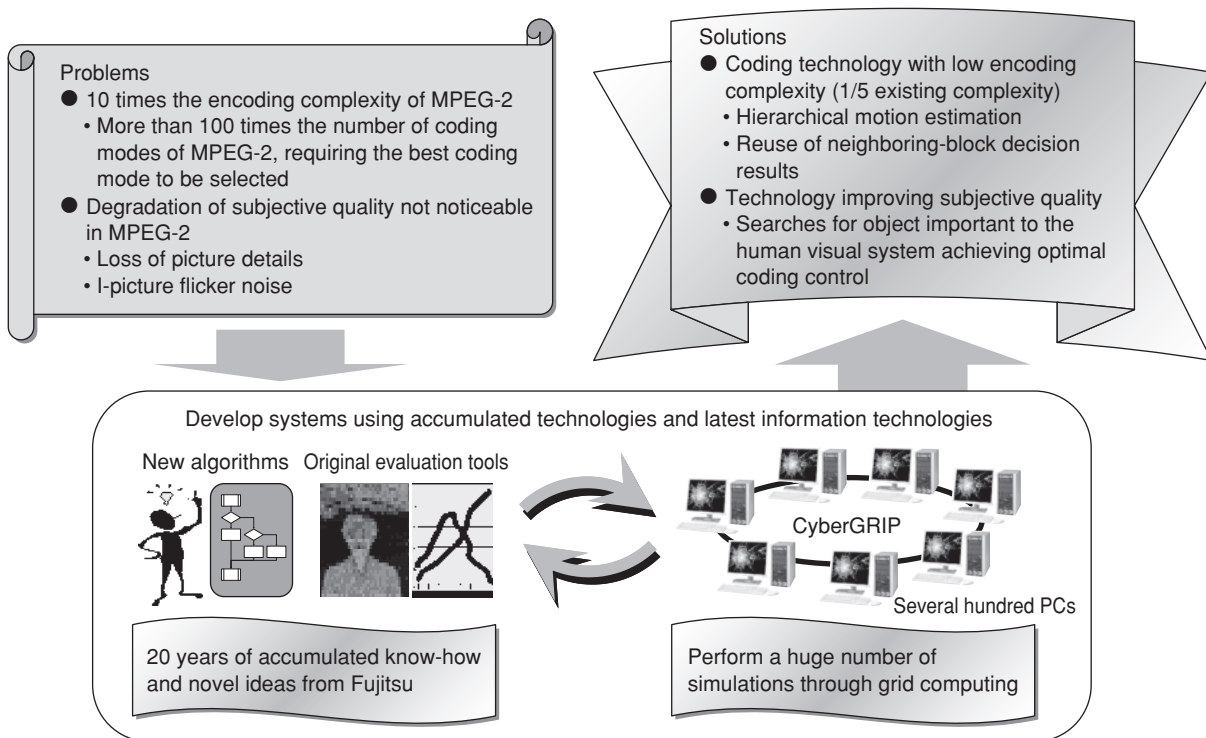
Problems
● 10 times the encoding complexity of MPEG-2
• More than 100 times the number of coding modes of MPEG-2, requiring the best coding mode to be selected
● Degradation of subjective quality not noticeable in MPEG-2
• Loss of picture details
• I-picture flicker noise

Solutions
● Coding technology with low encoding complexity (1/5 existing complexity)
• Hierarchical motion estimation
• Reuse of neighboring-block decision results
● Technology improving subjective quality
• Searches for object important to the human visual system achieving optimal coding control

Develop systems using accumulated technologies and latest information technologies

New algorithms

Original evaluation tools

CyberGRIP

Several hundred PCs

20 years of accumulated know-how and novel ideas from Fujitsu

Perform a huge number of simulations through grid computing